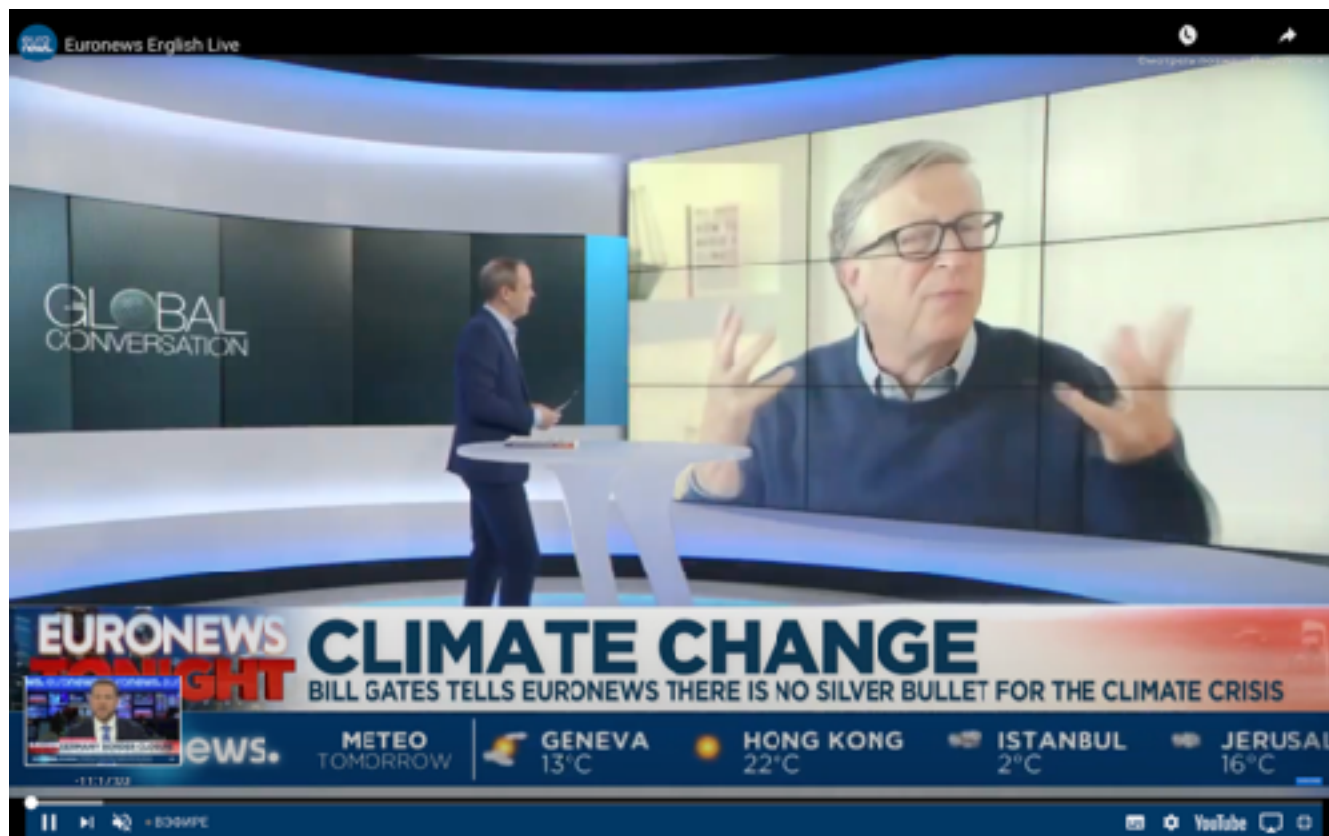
Euronews English Live

GLOBAL CONVERSATION

EURONEWS TONIGHT

CLIMATE CHANGE

BILL GATES TELLS EURONEWS THERE IS NO SILVER BULLET FOR THE CLIMATE CRISIS

ews.

METEO TOMORROW

GENEVA 13°C

HONG KONG 22°C

ISTANBUL 2°C

JERUSA 16°C

-11:1:33

• В ЭФИРЕ

YouTube